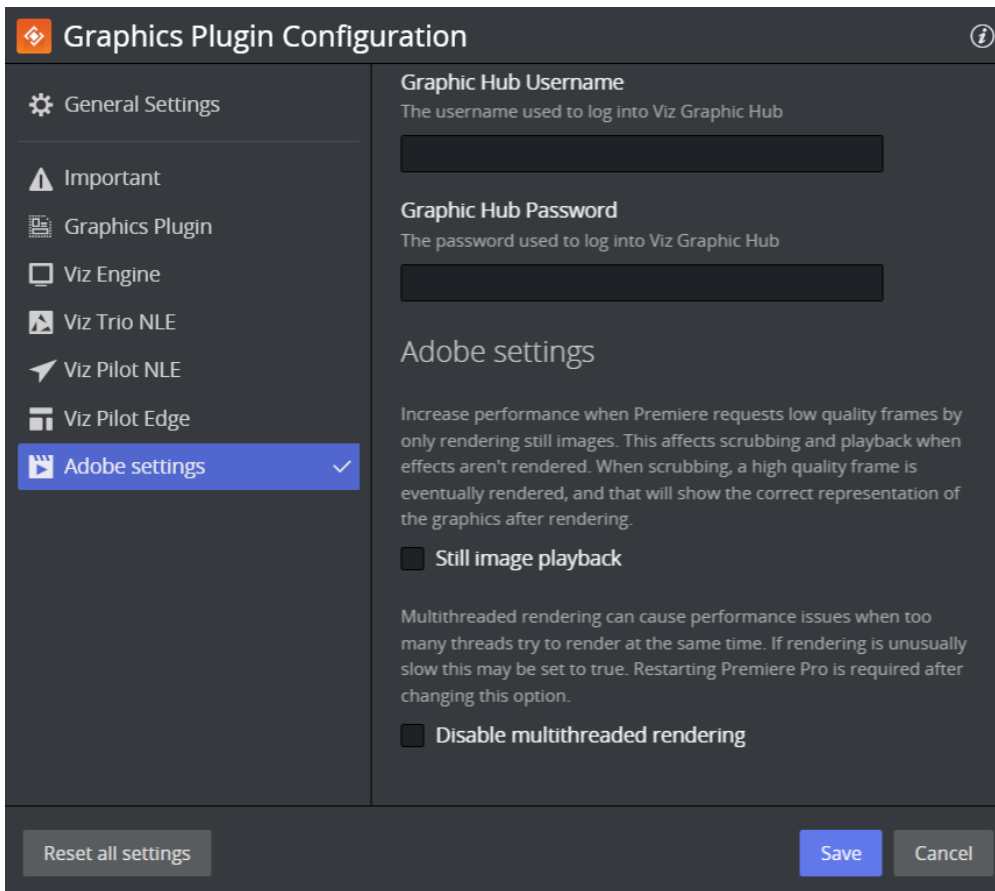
Graphics Plugin Configuration

General Settings

Important

Graphics Plugin

Viz Engine

Viz Trio NLE

Viz Pilot NLE

Viz Pilot Edge

Adobe settings

Graphic Hub Username
The username used to log into Viz Graphic Hub

Graphic Hub Password
The password used to log into Viz Graphic Hub

Adobe settings

Increase performance when Premiere requests low quality frames by only rendering still images. This affects scrubbing and playback when effects aren't rendered. When scrubbing, a high quality frame is eventually rendered, and that will show the correct representation of the graphics after rendering.

Still image playback

Multithreaded rendering can cause performance issues when too many threads try to render at the same time. If rendering is unusually slow this may be set to true. Restarting Premiere Pro is required after changing this option.

Disable multithreaded rendering

Reset all settings

Save

Cancel